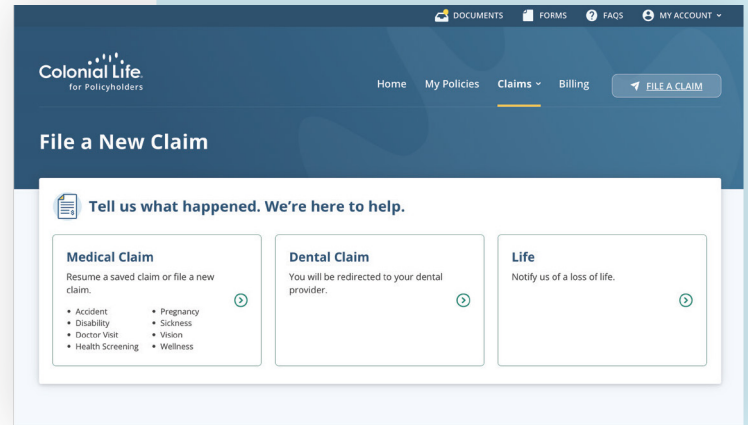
DOCUMENTS FORMS FAQS MY ACCOUNT

Colonial Life.
for Policyholders

Home My Policies Claims Billing FILE A CLAIM

File a New Claim

Tell us what happened. We're here to help.

Medical Claim
Resume a saved claim or file a new claim.
• Accident
• Disability
• Doctor Visit
• Health Screening
• Pregnancy
• Sickness
• Vision
• Wellness

Dental Claim
You will be redirected to your dental provider.

Life
Notify us of a loss of life.